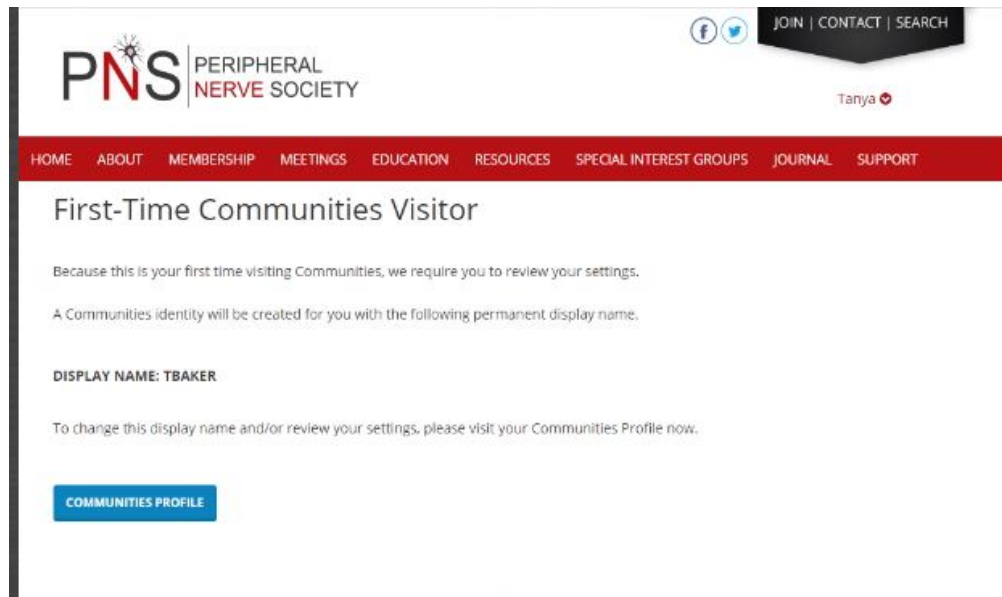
PNS PERIPHERAL NERVE SOCIETY

JOIN | CONTACT | SEARCH

Tanya

HOME ABOUT MEMBERSHIP MEETINGS EDUCATION RESOURCES SPECIAL INTEREST GROUPS JOURNAL SUPPORT

First-Time Communities Visitor

Because this is your first time visiting Communities, we require you to review your settings.

A Communities identity will be created for you with the following permanent display name.

DISPLAY NAME: TBAKER

To change this display name and/or review your settings, please visit your Communities Profile now.

COMMUNITIES PROFILE